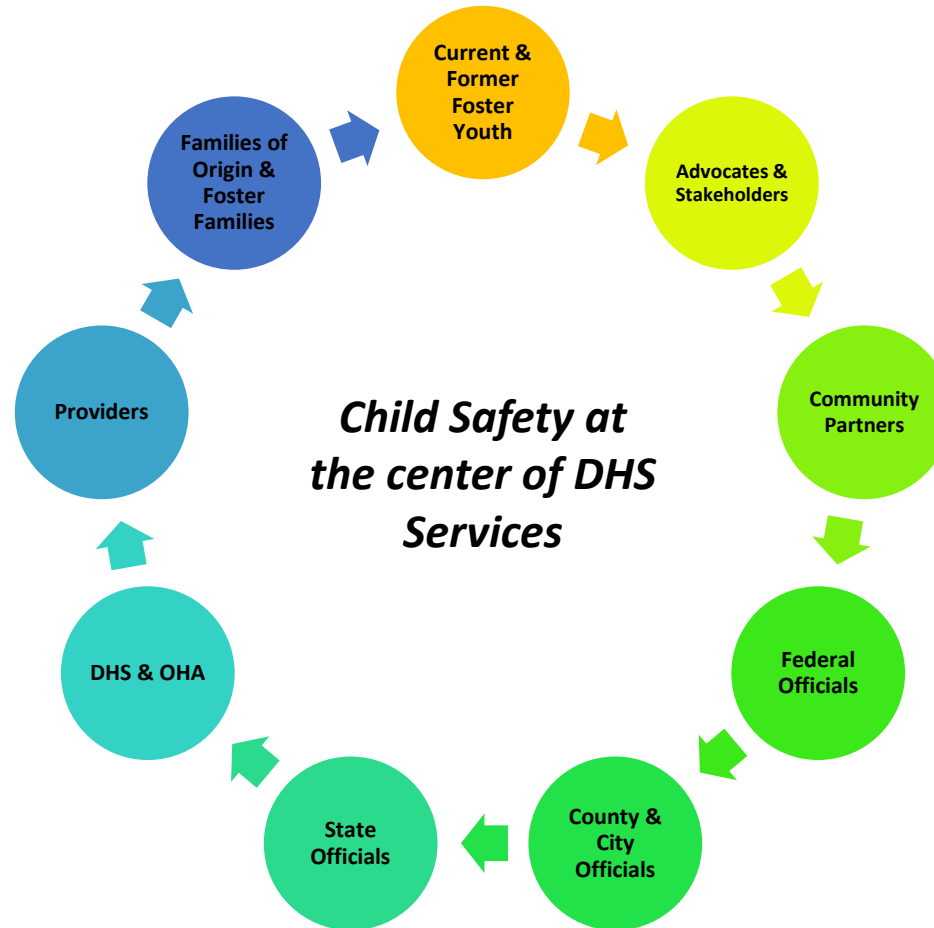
Current & Former Foster Youth

Advocates & Stakeholders

Community Partners

Federal Officials

County & City Officials

State Officials

DHS & OHA

Providers

Families of Origin & Foster Families

Child Safety at the center of DHS Services